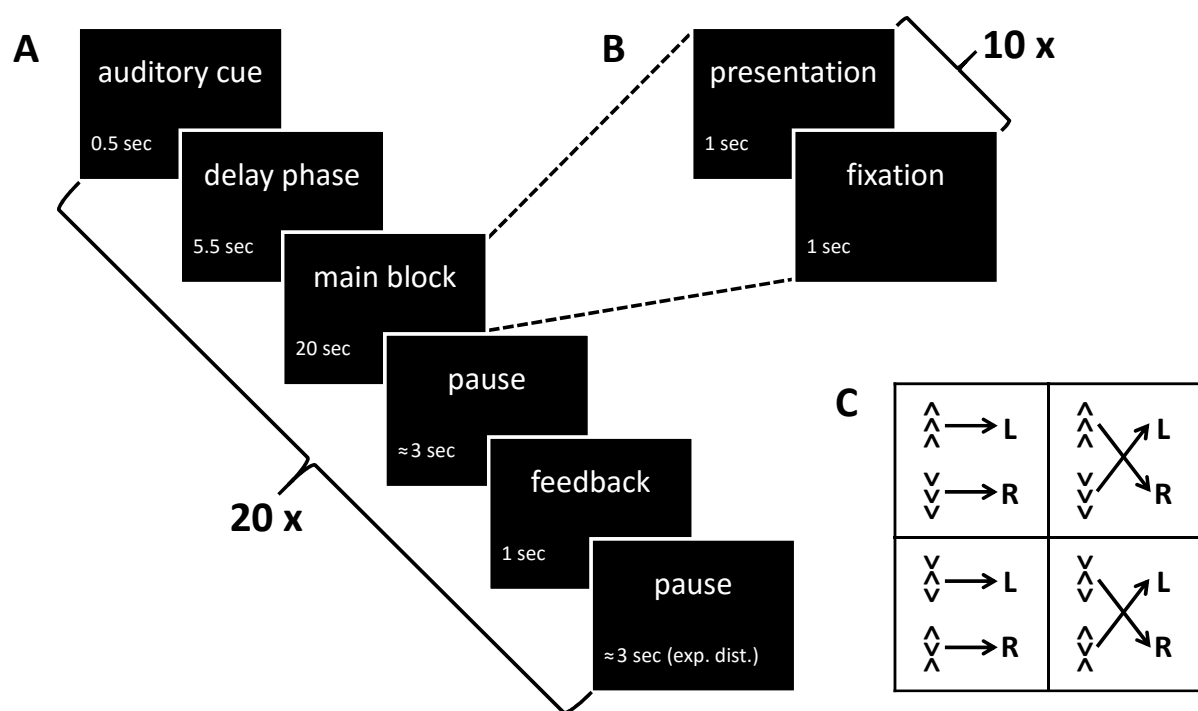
A

auditory cue
0.5 sec

delay phase
5.5 sec

main block
20 sec

pause
≈3 sec

feedback
1 sec

pause
≈3 sec (exp. dist.)

20 x

B

presentation
1 sec

fixation
1 sec

10 x

C

| ^ ^ ^ → L <br> v v v → R | ^ ^ ^ ↘ R <br> v v v ↗ L |
|---|---|
| v ^ v → L <br> ^ v ^ → R | v ^ v ↘ R <br> ^ v ^ ↗ L |